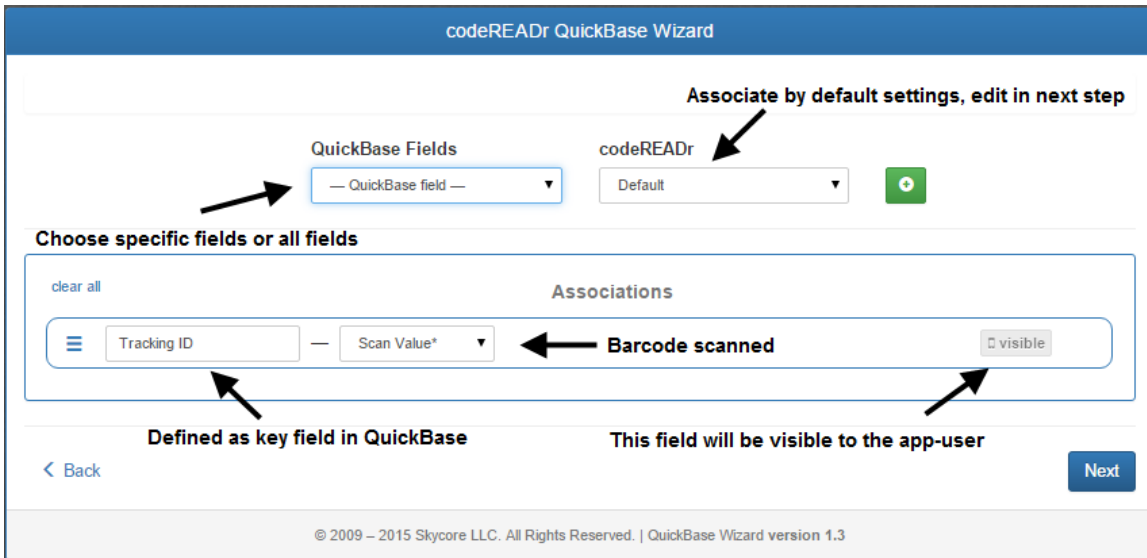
codeREADr QuickBase Wizard

Associate by default settings, edit in next step

QuickBase Fields

— QuickBase field —

codeREADr

Default

Choose specific fields or all fields

clear all

Associations

Tracking ID

—

Scan Value*

Barcode scanned

visible

Defined as key field in QuickBase

This field will be visible to the app-user

Back

Next

© 2009 – 2015 Skycore LLC. All Rights Reserved. | QuickBase Wizard version 1.3